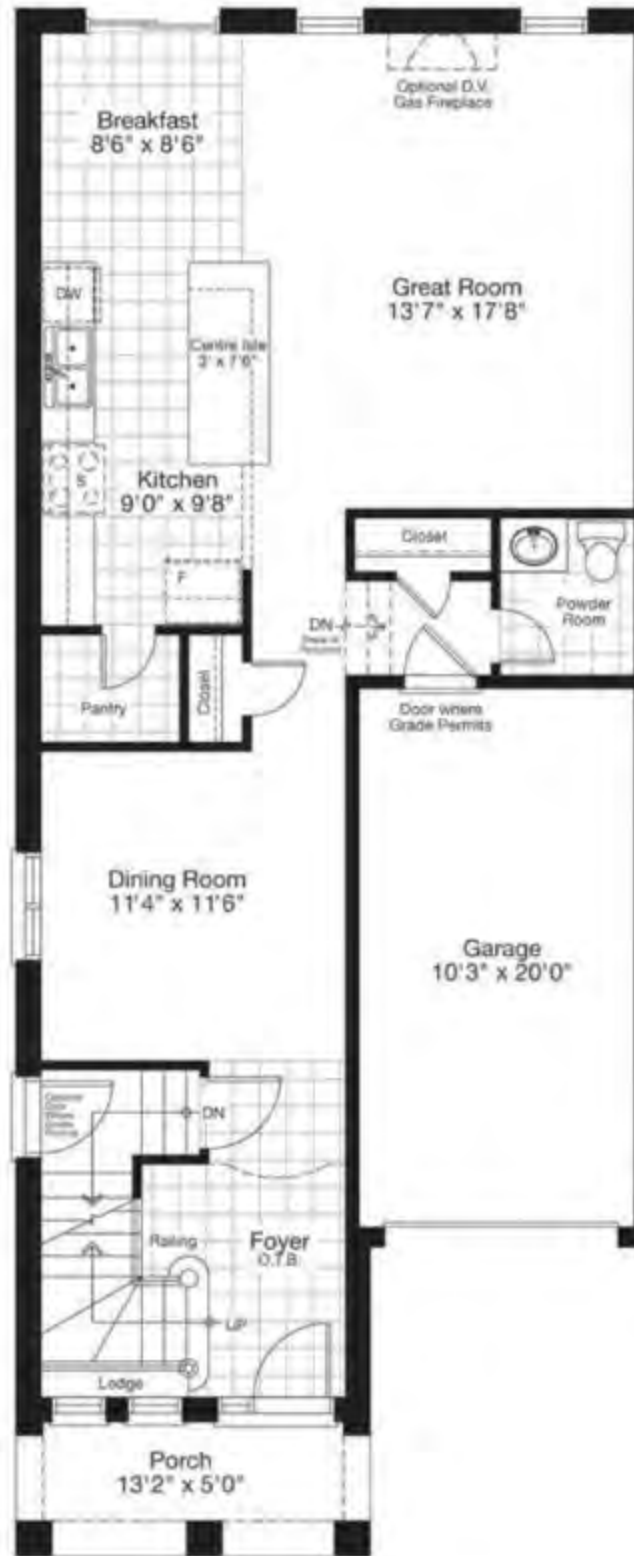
Optional D.V. Gas Fireplace

Breakfast
8'6" x 8'6"

Great Room
13'7" x 17'8"

DW

Centre Isle
3' x 7'6"

S

Kitchen
9'0" x 9'8"

F

Closet

Powder Room

DN

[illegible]

Pantry

Closet

Door where Grade Permits

Dining Room
11'4" x 11'6"

Garage
10'3" x 20'0"

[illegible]

DN

Railing

Foyer
O.T.B.

UP

Lodge

Porch
13'2" x 5'0"